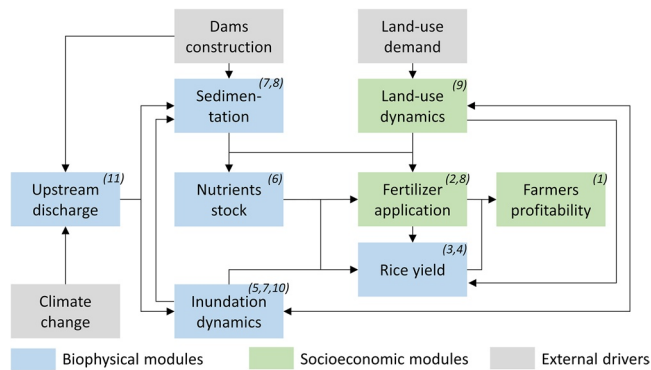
Dams construction

Land-use demand

(7,8) Sedimentation

(9) Land-use dynamics

(11) Upstream discharge

(6) Nutrients stock

(2,8) Fertilizer application

(1) Farmers profitability

(3,4) Rice yield

Climate change

(5,7,10) Inundation dynamics

Biophysical modules

Socioeconomic modules

External drivers